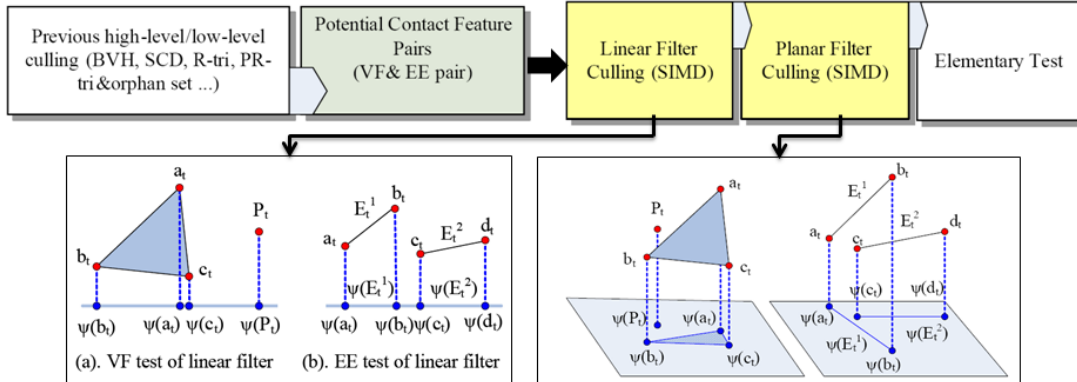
Previous high-level/low-level culling (BVH, SCD, R-tri, PR-tri&orphan set ...)

Potential Contact Feature Pairs (VF& EE pair)

Linear Filter Culling (SIMD)

Planar Filter Culling (SIMD)

Elementary Test

$a_t$

$P_t$

$b_t$

$c_t$

$\psi(b_t)$ $\psi(a_t)$ $\psi(c_t)$ $\psi(P_t)$

(a). VF test of linear filter

$E_t^1$

$b_t$

$a_t$

$E_t^2$

$d_t$

$c_t$

$\psi(E_t^1)$

$\psi(E_t^2)$

$\psi(a_t)$ $\psi(b_t)$ $\psi(c_t)$ $\psi(d_t)$

(b). EE test of linear filter

$a_t$

$P_t$

$b_t$

$c_t$

$\psi(P_t)$

$\psi(a_t)$

$\psi(b_t)$

$\psi(c_t)$

$b_t$

$E_t^1$

$E_t^2$

$a_t$

$d_t$

$c_t$

$\psi(c_t)$

$\psi(d_t)$

$\psi(a_t)$

$\psi(E_t^2)$

$\psi(E_t^1)$

$\psi(b_t)$